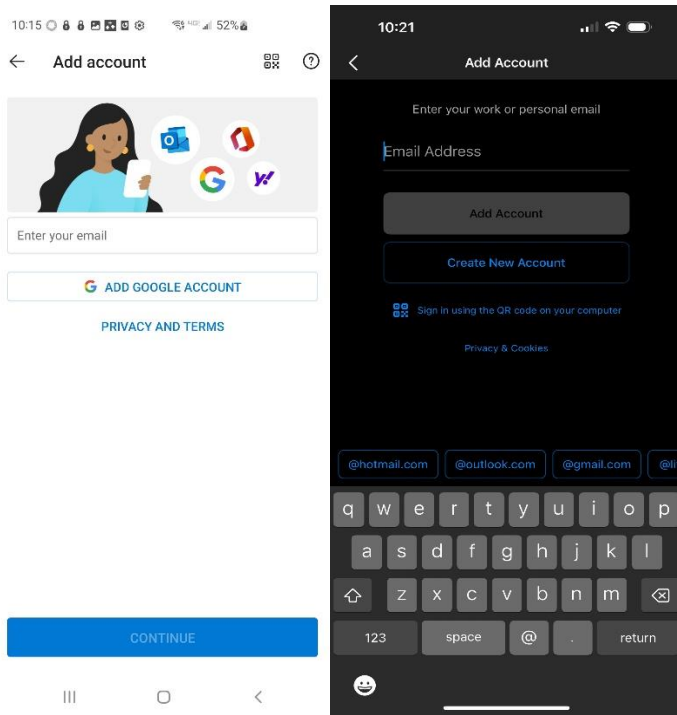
10:15 52%

Add account

Enter your email

ADD GOOGLE ACCOUNT

PRIVACY AND TERMS

CONTINUE

10:21

Add Account

Enter your work or personal email

Email Address

Add Account

Create New Account

Sign in using the QR code on your computer

Privacy & Cookies

@hotmail.com @outlook.com @gmail.com @li

q w e r t y u i o p
a s d f g h j k l
z x c v b n m
123 space @ . return